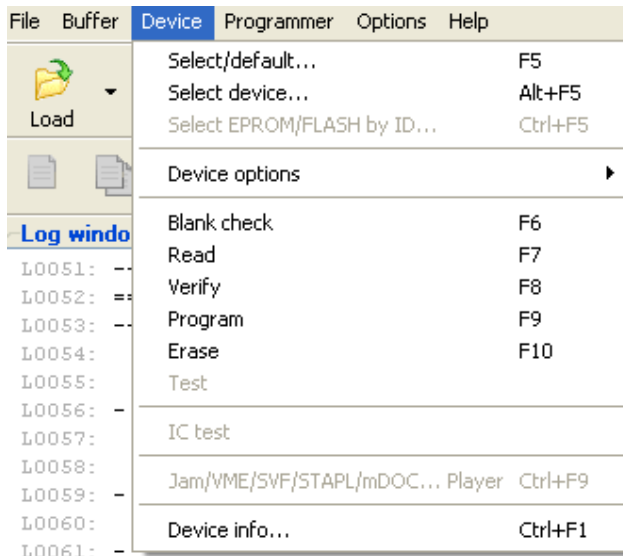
File Buffer Device Programmer Options Help

Load

Log windo

L0051: --
L0052: ==
L0053: --
L0054:
L0055:
L0056: -
L0057:
L0058:
L0059: -
L0060:
L0061: -

Select/default... F5
Select device... Alt+F5
Select EPROM/FLASH by ID... Ctrl+F5

Device options

Blank check F6
Read F7
Verify F8
Program F9
Erase F10
Test

IC test

Jam/VME/SVF/STAPL/mDOC... Player Ctrl+F9

Device info... Ctrl+F1